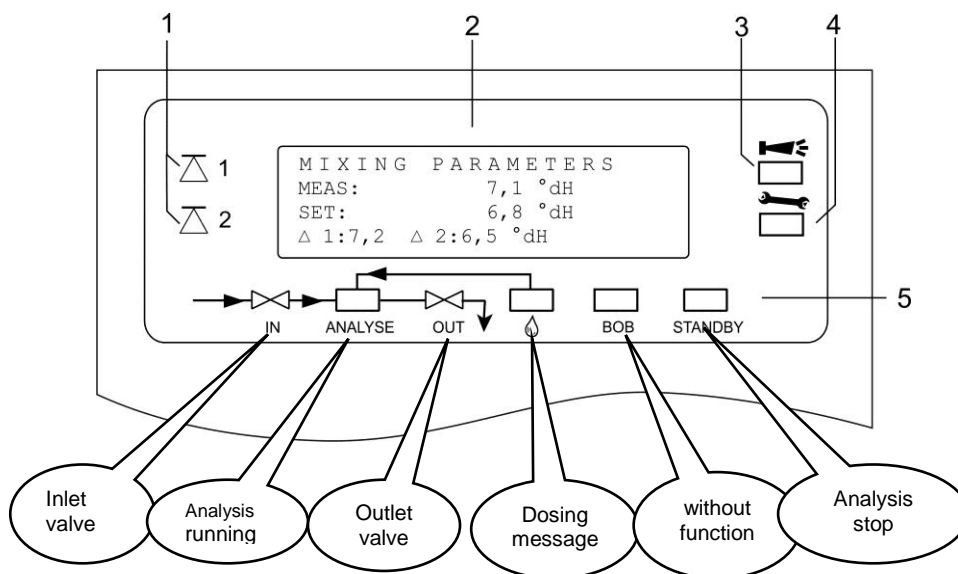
1 2 3 4

$\triangle$ 1
$\triangle$ 2

MIXING PARAMETERS
MEAS: 7,1 °dH
SET: 6,8 °dH
$\triangle$ 1:7,2 $\triangle$ 2:6,5 °dH

5

IN ANALYSE OUT BOB STANDBY

Inlet valve

Analysis running

Outlet valve

Dosing message

without function

Analysis stop